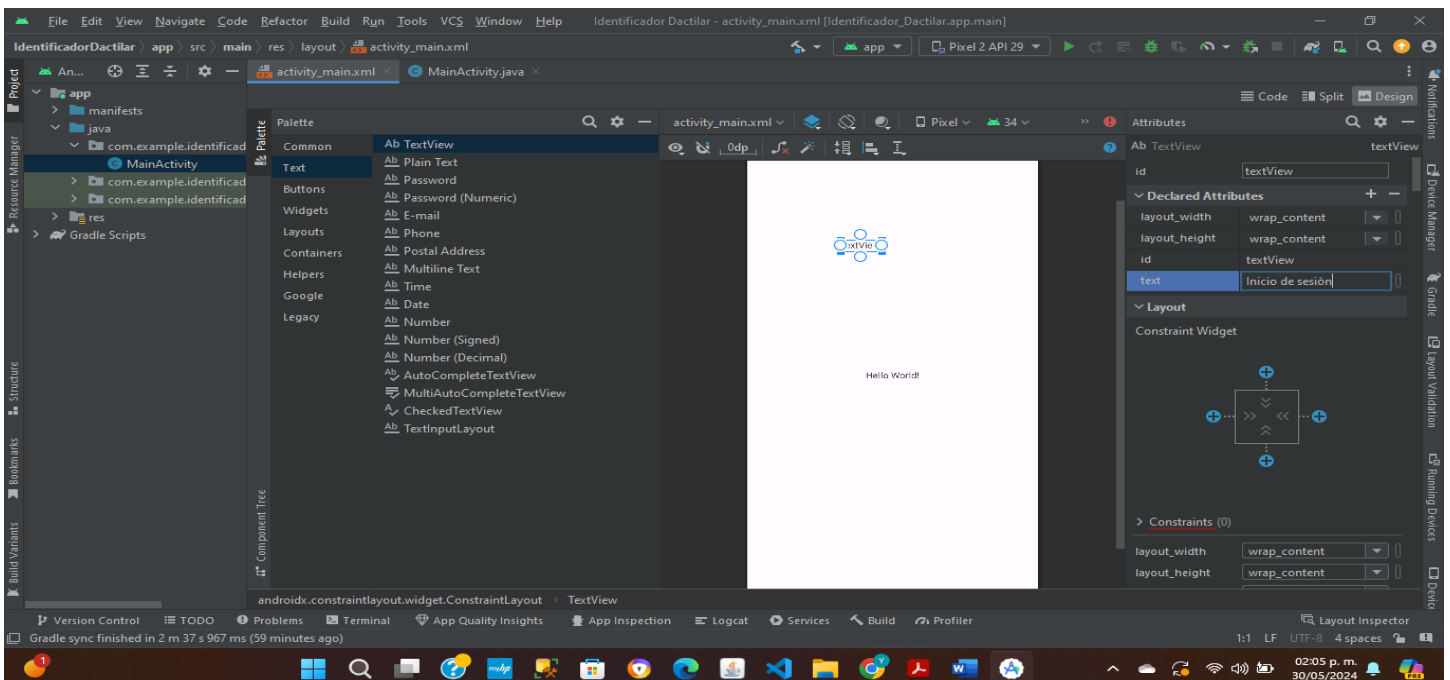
File Edit View Navigate Code Refactor Build Run Tools VCS Window Help Identificador Dactilar - activity_main.xml [Identificador_Dactilar.app.main]

IdentificadorDactilar 〉 app 〉 src 〉 main 〉 res 〉 layout 〉 activity_main.xml

app Pixel 2 API 29

Project

An...

activity_main.xml × MainActivity.java ×

Code Split Design

app
manifests
java
com.example.identificad
MainActivity
com.example.identificad
com.example.identificad
res
Gradle Scripts

Palette

Common
Text
Buttons
Widgets
Layouts
Containers
Helpers
Google
Legacy

Ab TextView
Ab Plain Text
Ab Password
Ab Password (Numeric)
Ab E-mail
Ab Phone
Ab Postal Address
Ab Multiline Text
Ab Time
Ab Date
Ab Number
Ab Number (Signed)
Ab Number (Decimal)
AutoCompleteTextView
MultiAutoCompleteTextView
CheckedTextView
Ab TextInputLayout

activity_main.xml Pixel 34

0dp

xtVie

Hello World!

Attributes

Ab TextView textView

id textView

Declared Attributes

layout_width wrap_content
layout_height wrap_content
id textView
text Inicio de sesiòn

Layout

Constraint Widget

Constraints (0)

layout_width wrap_content
layout_height wrap_content

Resource Manager

Structure

Bookmarks

Build Variants

Component Tree

Notifications

Device Manager

Gradle

Layout Validation

Running Devices

Device

androidx.constraintlayout.widget.ConstraintLayout 〉 TextView

Version Control TODO Problems Terminal App Quality Insights App Inspection Logcat Services Build Profiler Layout Inspector

Gradle sync finished in 2 m 37 s 967 ms (59 minutes ago)

1:1 LF UTF-8 4 spaces

02:05 p. m.
30/05/2024